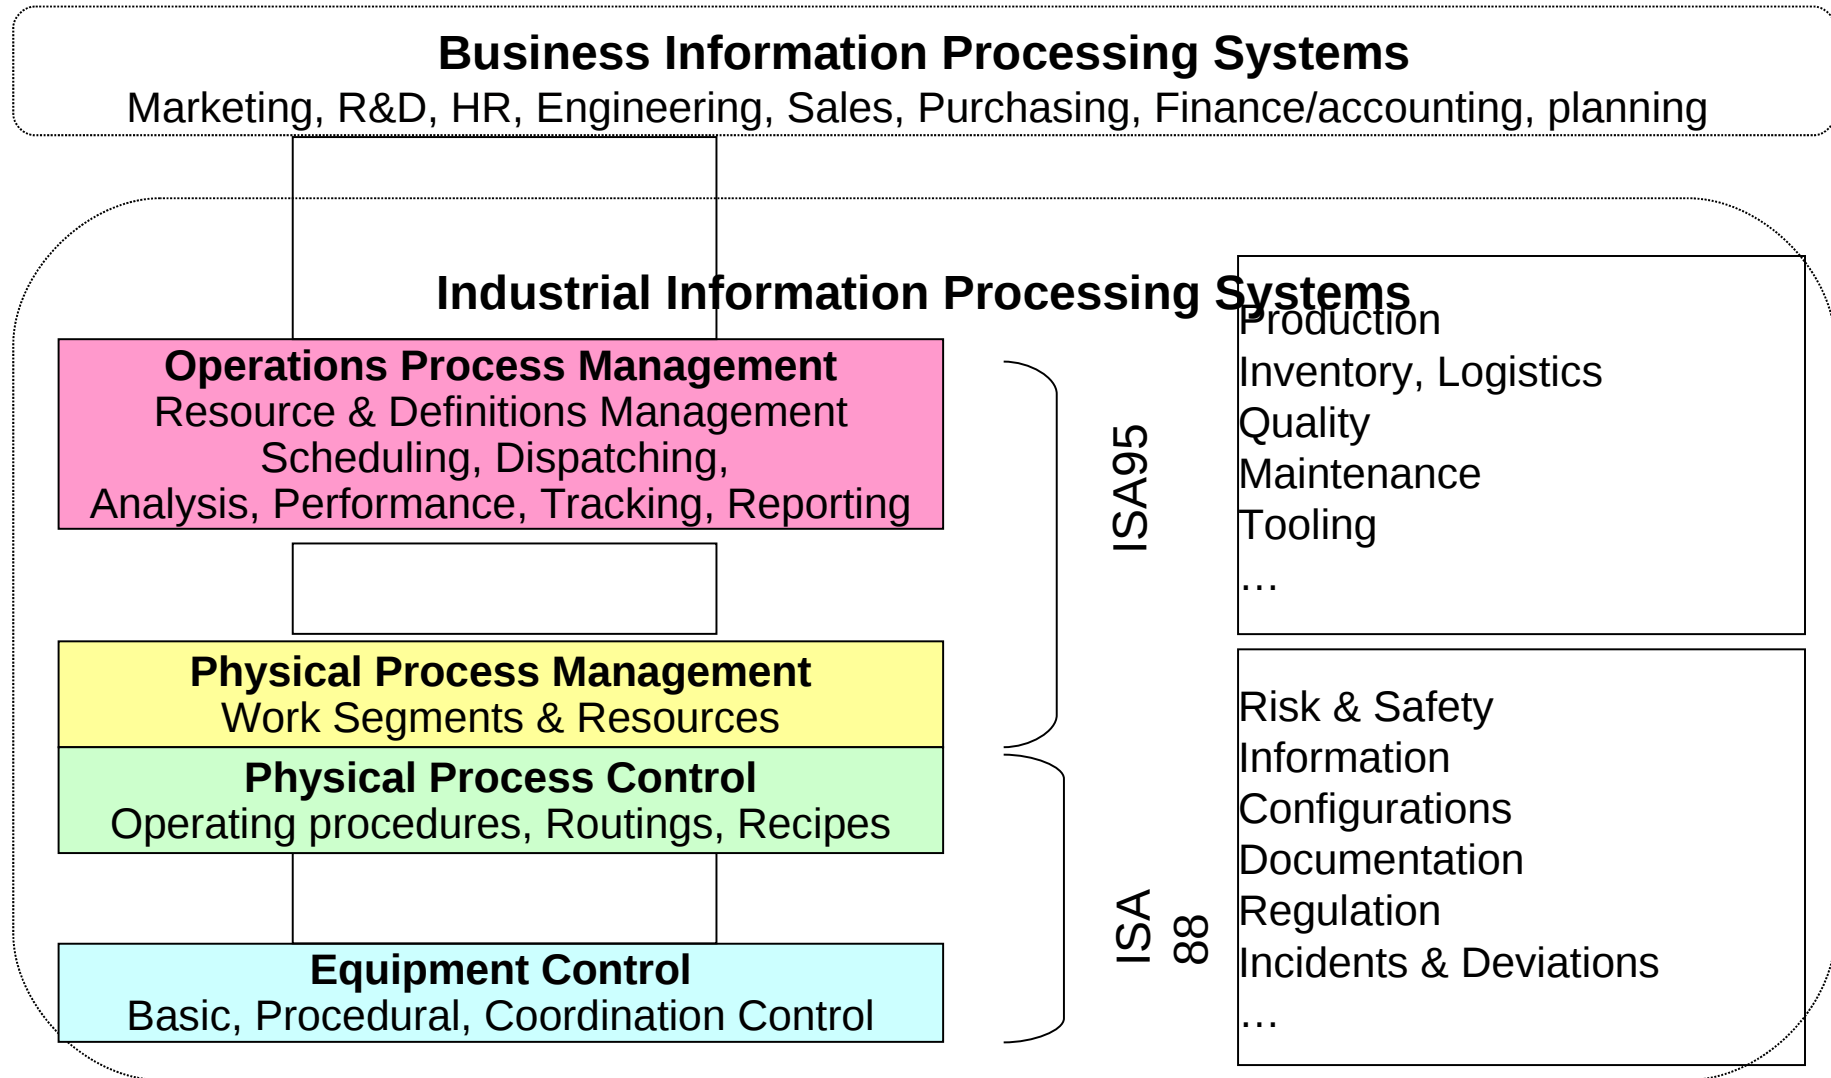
Business Information Processing Systems
Marketing, R&D, HR, Engineering, Sales, Purchasing, Finance/accounting, planning

Industrial Information Processing Systems

Operations Process Management
Resource & Definitions Management
Scheduling, Dispatching,
Analysis, Performance, Tracking, Reporting

Physical Process Management
Work Segments & Resources

Physical Process Control
Operating procedures, Routings, Recipes

Equipment Control
Basic, Procedural, Coordination Control

ISA95

ISA 88

Production
Inventory, Logistics
Quality
Maintenance
Tooling
…

Risk & Safety
Information
Configurations
Documentation
Regulation
Incidents & Deviations
…